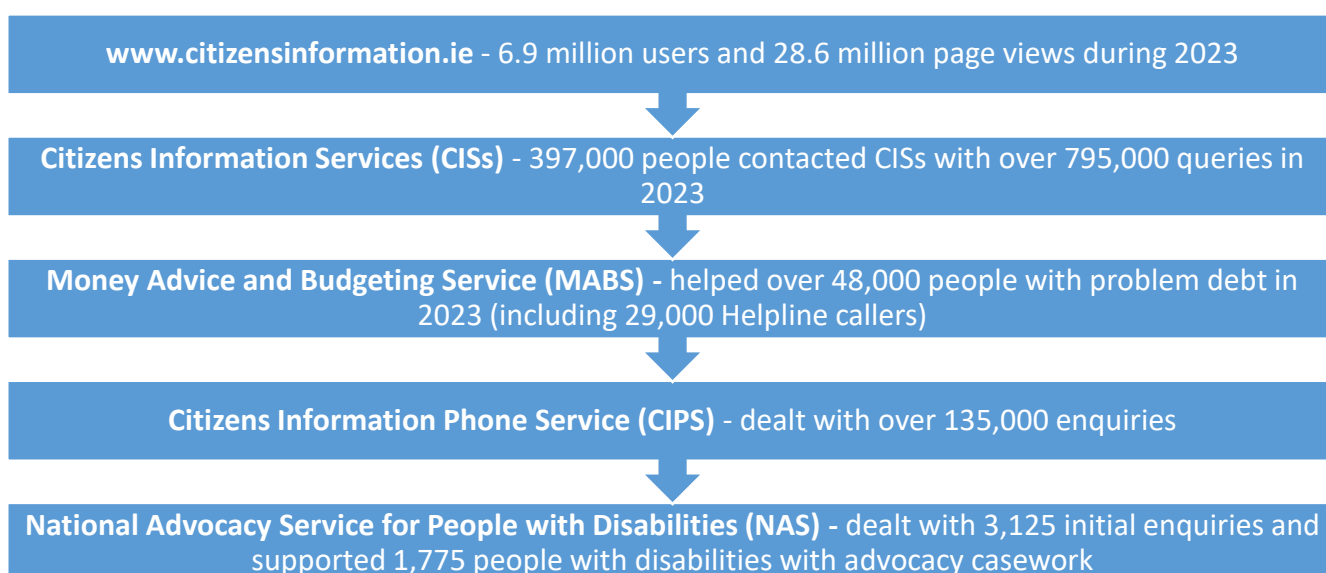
www.citizensinformation.ie - 6.9 million users and 28.6 million page views during 2023

Citizens Information Services (CISs) - 397,000 people contacted CISs with over 795,000 queries in 2023

Money Advice and Budgeting Service (MABS) - helped over 48,000 people with problem debt in 2023 (including 29,000 Helpline callers)

Citizens Information Phone Service (CIPS) - dealt with over 135,000 enquiries

National Advocacy Service for People with Disabilities (NAS) - dealt with 3,125 initial enquiries and supported 1,775 people with disabilities with advocacy casework